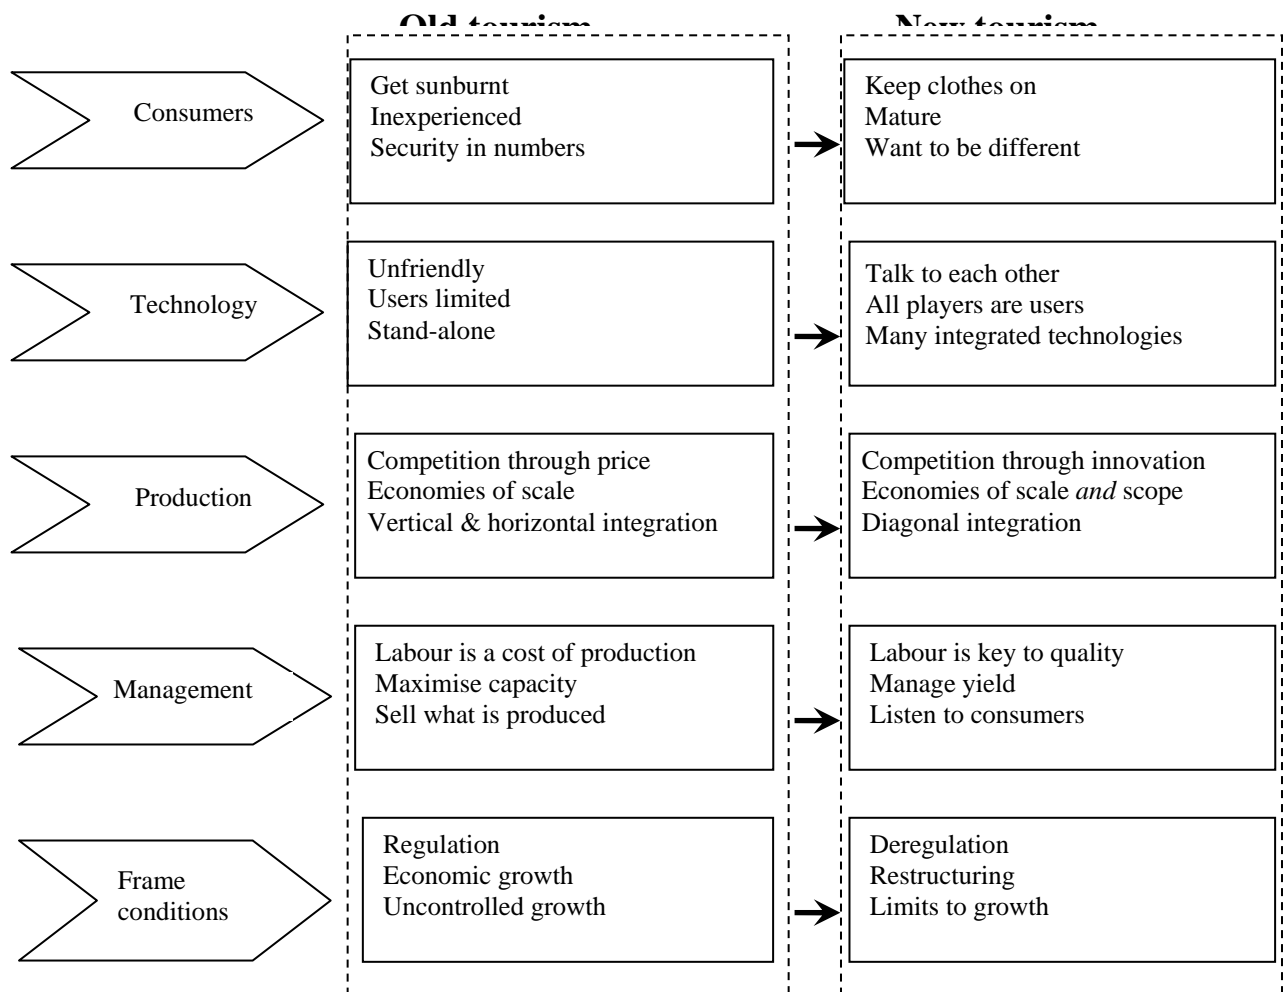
Old tourism

New tourism

Consumers

Get sunburnt
Inexperienced
Security in numbers

Keep clothes on
Mature
Want to be different

Technology

Unfriendly
Users limited
Stand-alone

Talk to each other
All players are users
Many integrated technologies

Production

Competition through price
Economies of scale
Vertical & horizontal integration

Competition through innovation
Economies of scale *and* scope
Diagonal integration

Management

Labour is a cost of production
Maximise capacity
Sell what is produced

Labour is key to quality
Manage yield
Listen to consumers

Frame conditions

Regulation
Economic growth
Uncontrolled growth

Deregulation
Restructuring
Limits to growth